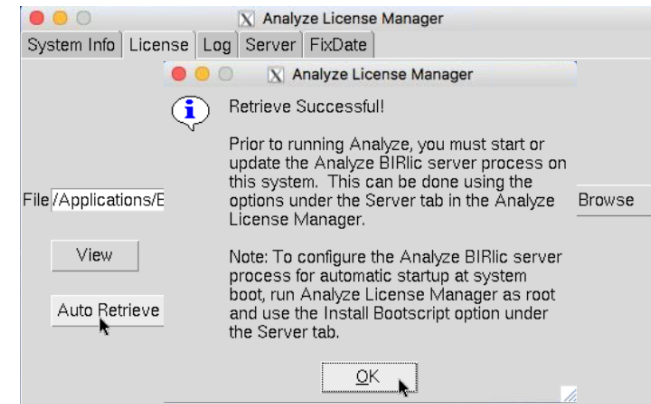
X Analyze License Manager

System Info | License | Log | Server | FixDate

X Analyze License Manager

i

Retrieve Successful!

Prior to running Analyze, you must start or update the Analyze BIRlic server process on this system. This can be done using the options under the Server tab in the Analyze License Manager.

Note: To configure the Analyze BIRlic server process for automatic startup at system boot, run Analyze License Manager as root and use the Install Bootscript option under the Server tab.

OK

File /Applications/E

Browse

View

Auto Retrieve